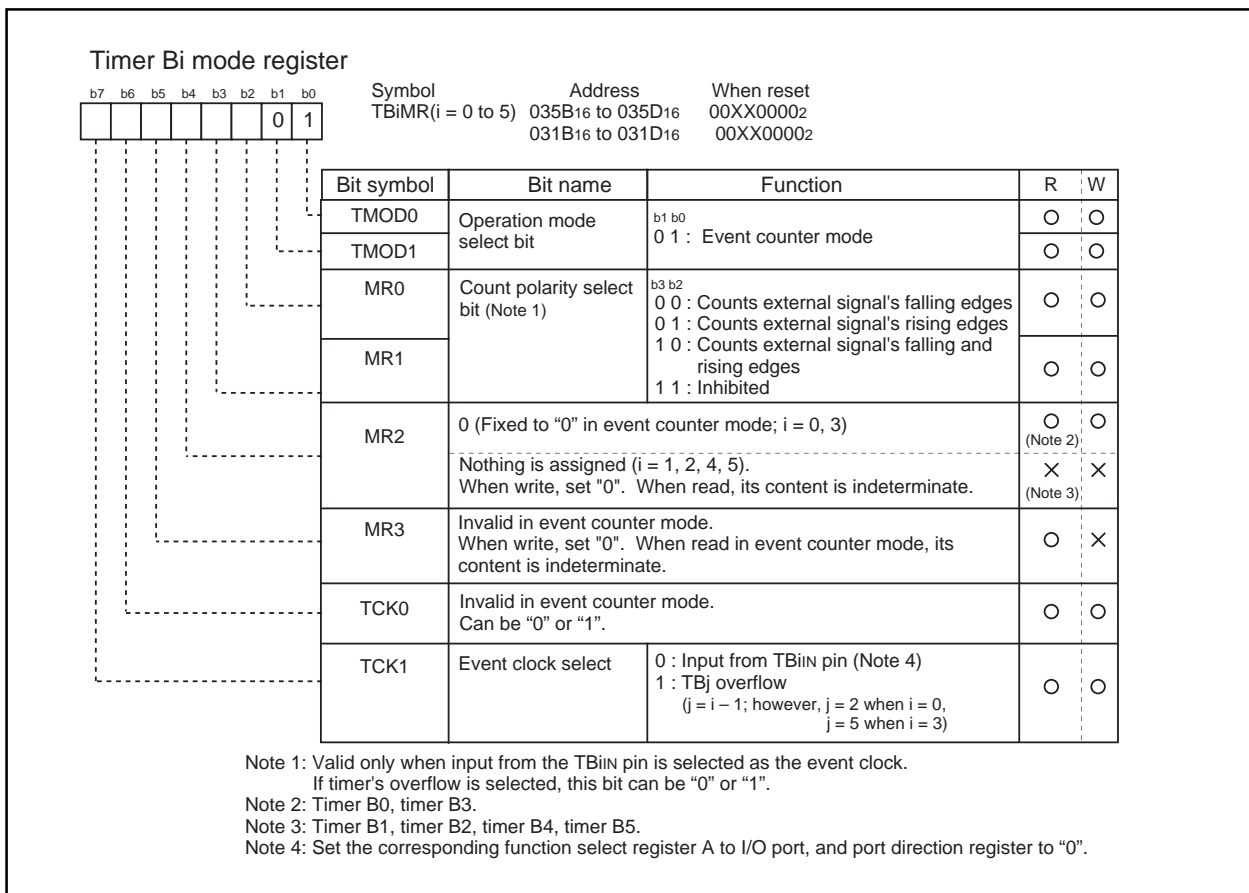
Timer Bi mode register

b7 b6 b5 b4 b3 b2 b1 b0

0 1

Symbol TBiMR(i = 0 to 5)

Address $035B_{16}$ to $035D_{16}$
$031B_{16}$ to $031D_{16}$

When reset $00XX0000_2$
$00XX0000_2$

| Bit symbol | Bit name | Function | R | W |
|---|---|---|---|---|
| TMOD0 | Operation mode select bit | b1 b0<br>0 1 : Event counter mode | O | O |
| TMOD1 | | | O | O |
| MR0 | Count polarity select bit (Note 1) | b3 b2<br>0 0 : Counts external signal's falling edges<br>0 1 : Counts external signal's rising edges<br>1 0 : Counts external signal's falling and rising edges<br>1 1 : Inhibited | O | O |
| MR1 | | | O | O |
| MR2 | 0 (Fixed to "0" in event counter mode; i = 0, 3) | | O (Note 2) | O |
| | Nothing is assigned (i = 1, 2, 4, 5).<br>When write, set "0". When read, its content is indeterminate. | | × (Note 3) | × |
| MR3 | Invalid in event counter mode.<br>When write, set "0". When read in event counter mode, its content is indeterminate. | | O | × |
| TCK0 | Invalid in event counter mode.<br>Can be "0" or "1". | | O | O |
| TCK1 | Event clock select | 0 : Input from TBiIN pin (Note 4)<br>1 : TBj overflow<br>(j = i – 1; however, j = 2 when i = 0, j = 5 when i = 3) | O | O |

Note 1: Valid only when input from the TBiIN pin is selected as the event clock.
If timer's overflow is selected, this bit can be "0" or "1".
Note 2: Timer B0, timer B3.
Note 3: Timer B1, timer B2, timer B4, timer B5.
Note 4: Set the corresponding function select register A to I/O port, and port direction register to "0".